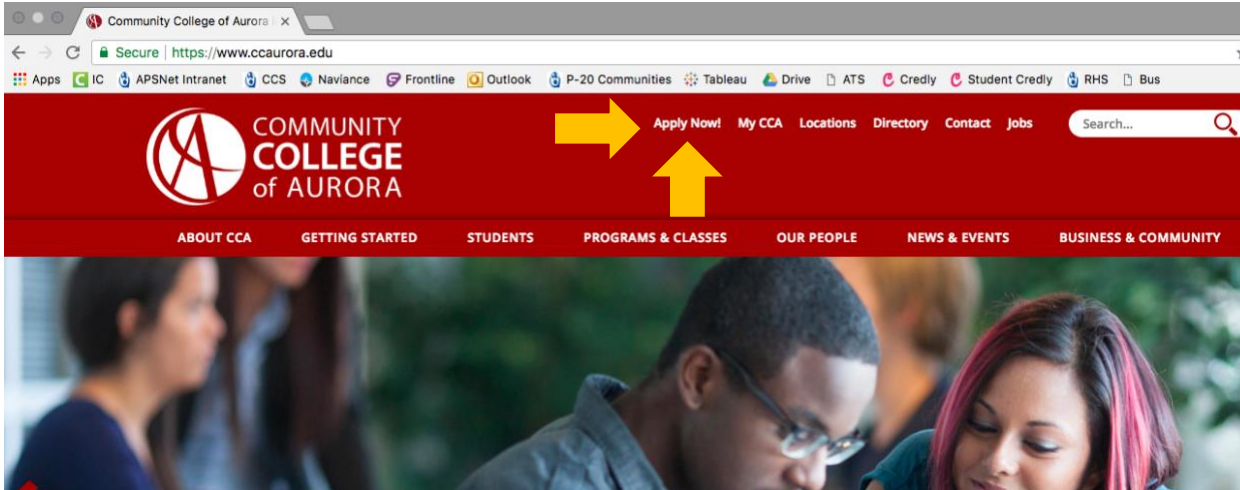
Community College of Aurora ×

Secure | https://www.ccaurora.edu

Apps IC APSNet Intranet CCS Naviance Frontline Outlook P-20 Communities Tableau Drive ATS Credly Student Credly RHS Bus

COMMUNITY COLLEGE of AURORA

Apply Now! My CCA Locations Directory Contact Jobs

Search...

ABOUT CCA GETTING STARTED STUDENTS PROGRAMS & CLASSES OUR PEOPLE NEWS & EVENTS BUSINESS & COMMUNITY